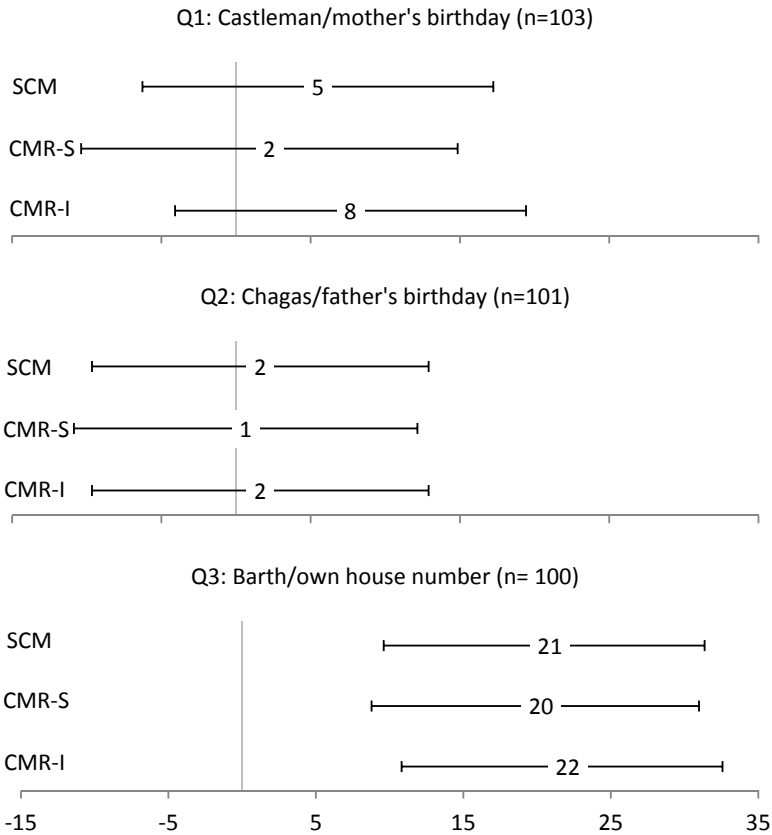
Q1: Castleman/mother's birthday (n=103)

SCM
5

CMR-S
2

CMR-I
8

Q2: Chagas/father's birthday (n=101)

SCM
2

CMR-S
1

CMR-I
2

Q3: Barth/own house number (n= 100)

SCM
21

CMR-S
20

CMR-I
22

-15 -5 5 15 25 35